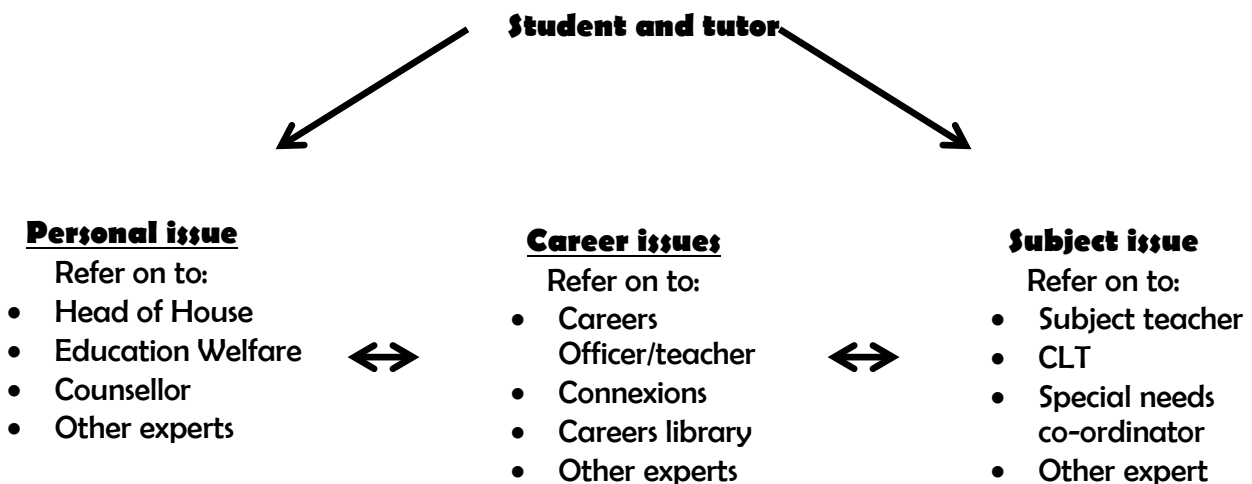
Student and tutor

Personal issue
Refer on to:
- Head of House
- Education Welfare
- Counsellor
- Other experts

Career issues
Refer on to:
- Careers Officer/teacher
- Connexions
- Careers library
- Other experts

Subject issue
Refer on to:
- Subject teacher
- CLT
- Special needs co-ordinator
- Other expert